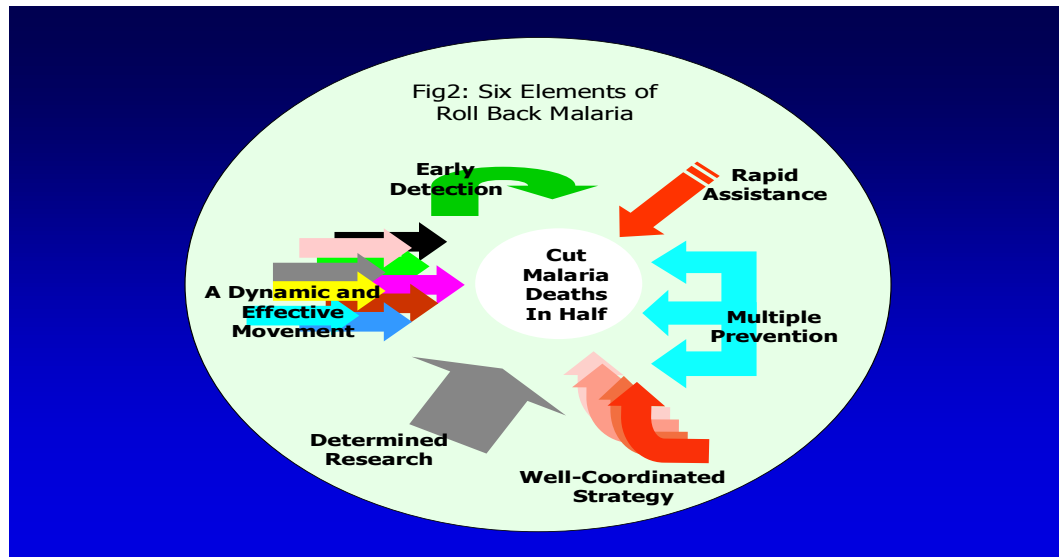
Fig2: Six Elements of Roll Back Malaria

Early Detection

Rapid Assistance

Cut Malaria Deaths In Half

A Dynamic and Effective Movement

Multiple Prevention

Determined Research

Well-Coordinated Strategy